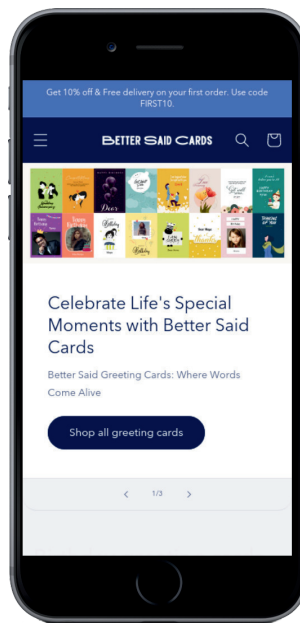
Get 10% off & Free delivery on your first order. Use code FIRST10.

BETTER SAID CARDS

Celebrate Life's Special Moments with Better Said Cards

Better Said Greeting Cards: Where Words Come Alive

Shop all greeting cards

<

1/3

>